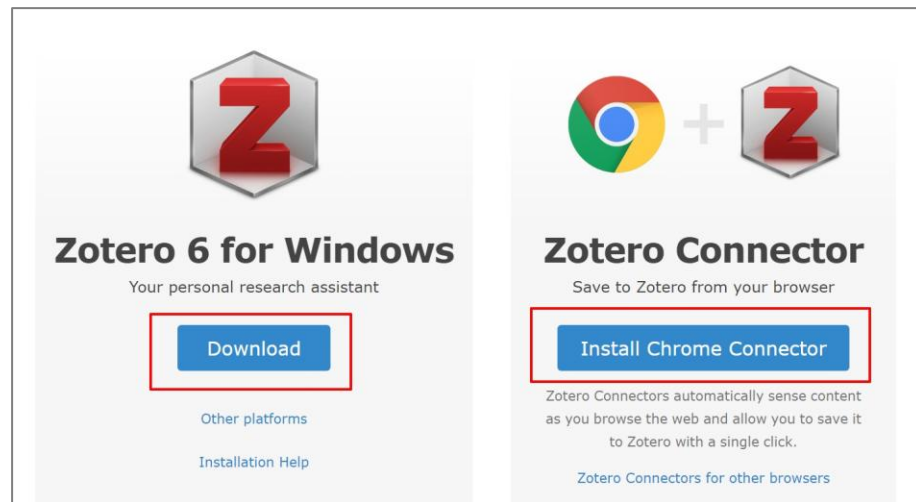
Z

Zotero 6 for Windows

Your personal research assistant

Download

Other platforms

Installation Help

Z

Zotero Connector

Save to Zotero from your browser

Install Chrome Connector

Zotero Connectors automatically sense content as you browse the web and allow you to save it to Zotero with a single click.

Zotero Connectors for other browsers